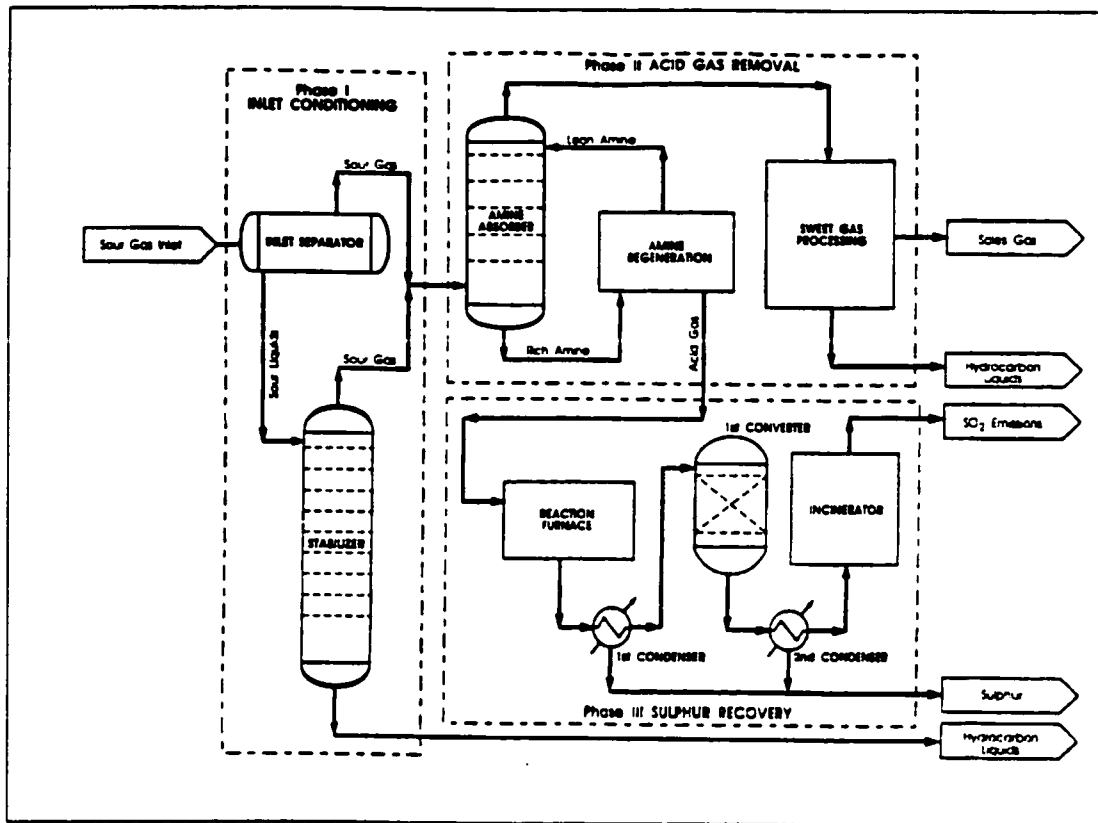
Phase I
INLET CONDITIONING

Phase II ACID GAS REMOVAL

Sour Gas Inlet

INLET SEPARATOR

Sour Gas

Sour Liquids

Sour Gas

STABILIZER

Lean Amine

AMINE ABSORBER

AMINE REGENERATION

Rich Amine

Acid Gas

SWEET GAS PROCESSING

Sales Gas

Hydrocarbon Liquids

1st CONVERTER

$SO_2$ Emissions

REACTION FURNACE

INCINERATOR

1st CONDENSER

2nd CONDENSER

Sulphur

Phase III SULPHUR RECOVERY

Hydrocarbon Liquids